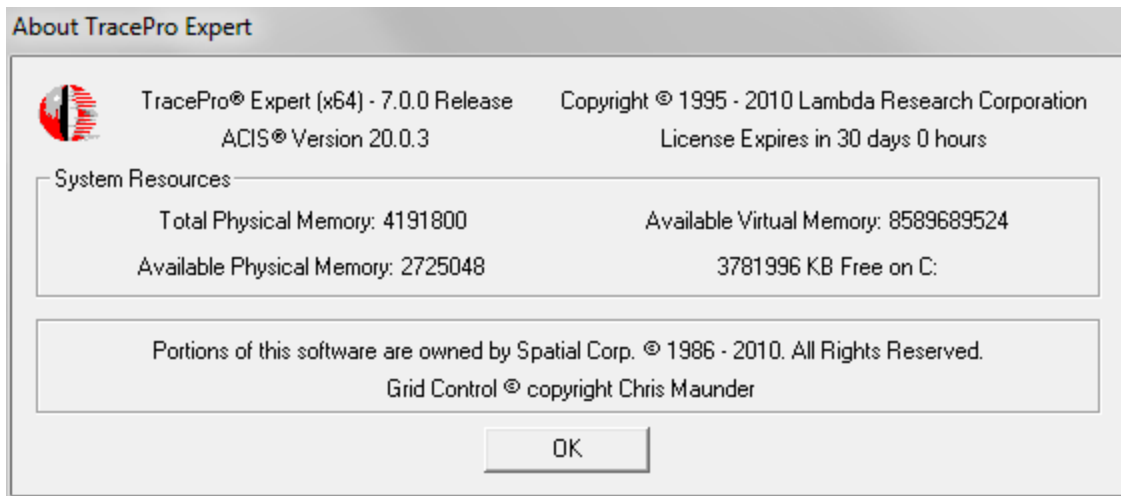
About TracePro Expert

TracePro® Expert (x64) - 7.0.0 Release
ACIS® Version 20.0.3

Copyright © 1995 - 2010 Lambda Research Corporation
License Expires in 30 days 0 hours

System Resources

Total Physical Memory: 4191800
Available Physical Memory: 2725048

Available Virtual Memory: 8589689524
3781996 KB Free on C:

Portions of this software are owned by Spatial Corp. © 1986 - 2010. All Rights Reserved.
Grid Control © copyright Chris Maunder

OK